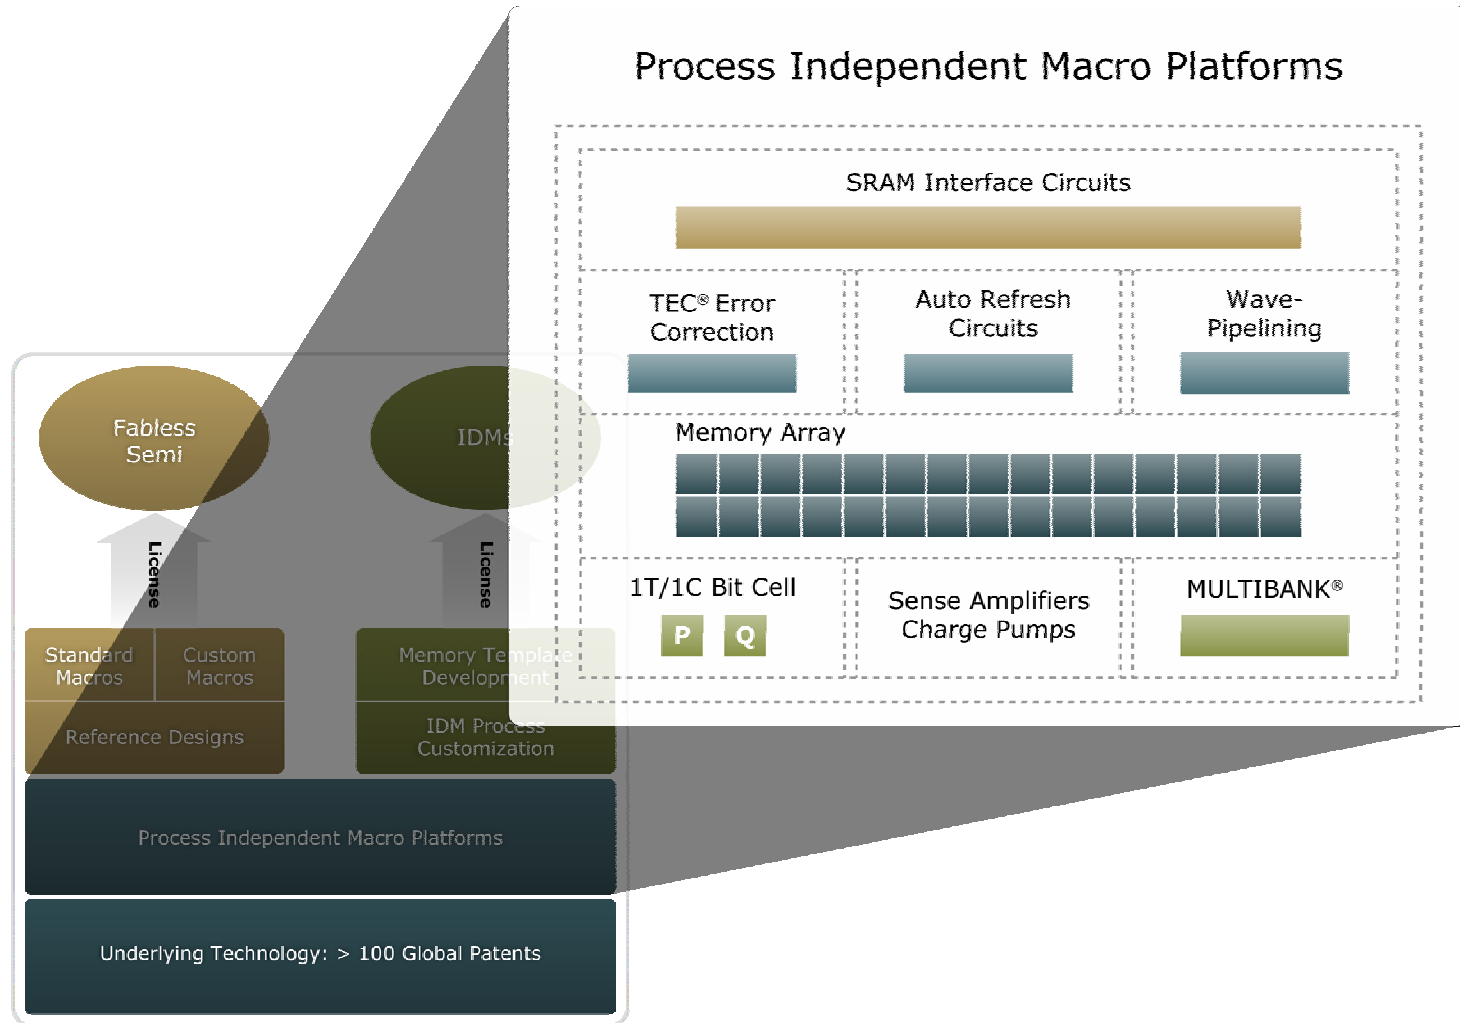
Process Independent Macro Platforms

SRAM Interface Circuits

TEC® Error Correction

Auto Refresh Circuits

Wave-Pipelining

Memory Array

1T/1C Bit Cell

P Q

Sense Amplifiers Charge Pumps

MULTIBANK®

Fabless Semi

IDMs

License

License

Standard Macros

Custom Macros

Reference Designs

Memory Template Development

IDM Process Customization

Process Independent Macro Platforms

Underlying Technology: > 100 Global Patents